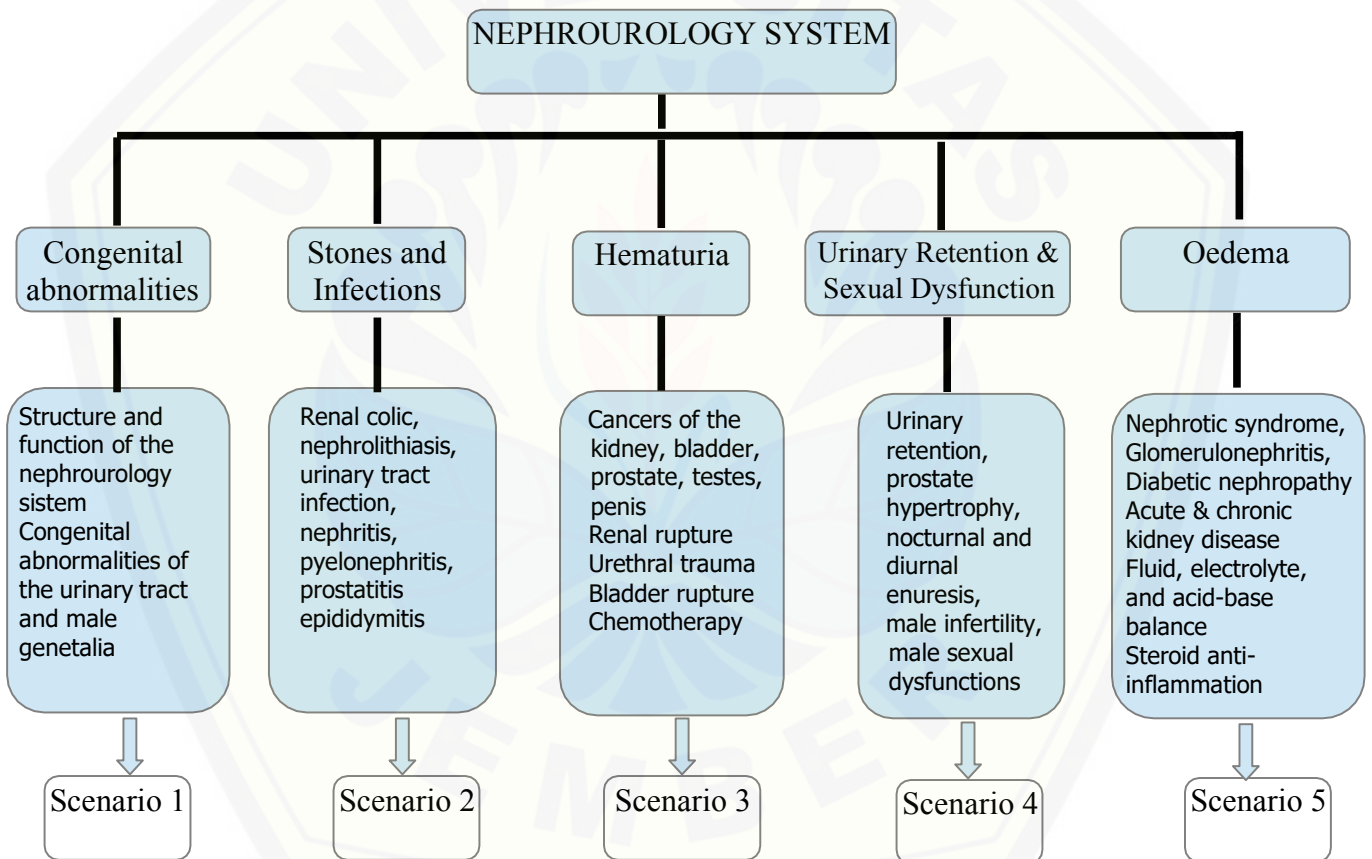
NEPHROUROLOGY SYSTEM

Congenital abnormalities

Stones and Infections

Hematuria

Urinary Retention & Sexual Dysfunction

Oedema

Structure and function of the nephrourology sistem
Congenital abnormalities of the urinary tract and male genetalia

Renal colic, nephrolithiasis, urinary tract infection, nephritis, pyelonephritis, prostatitis epididymitis

Cancers of the kidney, bladder, prostate, testes, penis
Renal rupture
Urethral trauma
Bladder rupture
Chemotherapy

Urinary retention, prostate hypertrophy, nocturnal and diurnal enuresis, male infertility, male sexual dysfunctions

Nephrotic syndrome, Glomerulonephritis, Diabetic nephropathy
Acute & chronic kidney disease
Fluid, electrolyte, and acid-base balance
Steroid anti-inflammation

Scenario 1

Scenario 2

Scenario 3

Scenario 4

Scenario 5